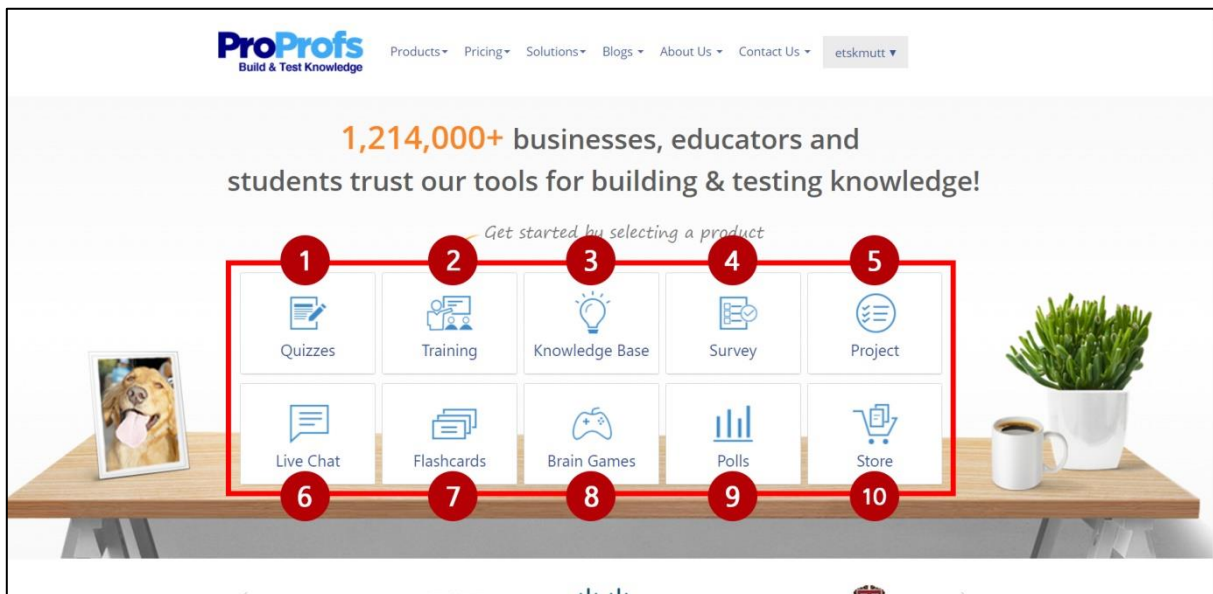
ProProfs
Build & Test Knowledge

Products▾ Pricing▾ Solutions▾ Blogs ▾ About Us ▾ Contact Us ▾ etskmutt ▾

1,214,000+ businesses, educators and students trust our tools for building & testing knowledge!

Get started by selecting a product

1 Quizzes
2 Training
3 Knowledge Base
4 Survey
5 Project
Live Chat 6
Flashcards 7
Brain Games 8
Polls 9
Store 10